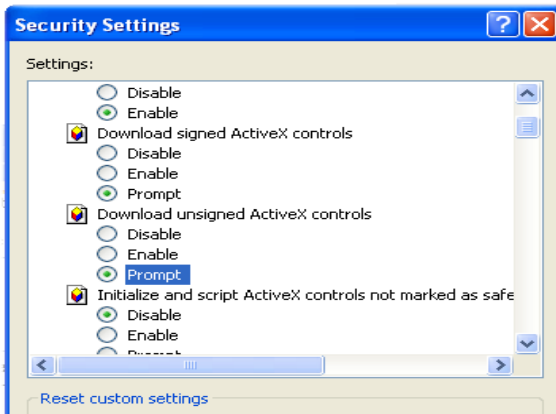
Security Settings

Settings:

Disable
Enable
Download signed ActiveX controls
Disable
Enable
Prompt
Download unsigned ActiveX controls
Disable
Enable
Prompt
Initialize and script ActiveX controls not marked as safe
Disable
Enable
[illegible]

Reset custom settings